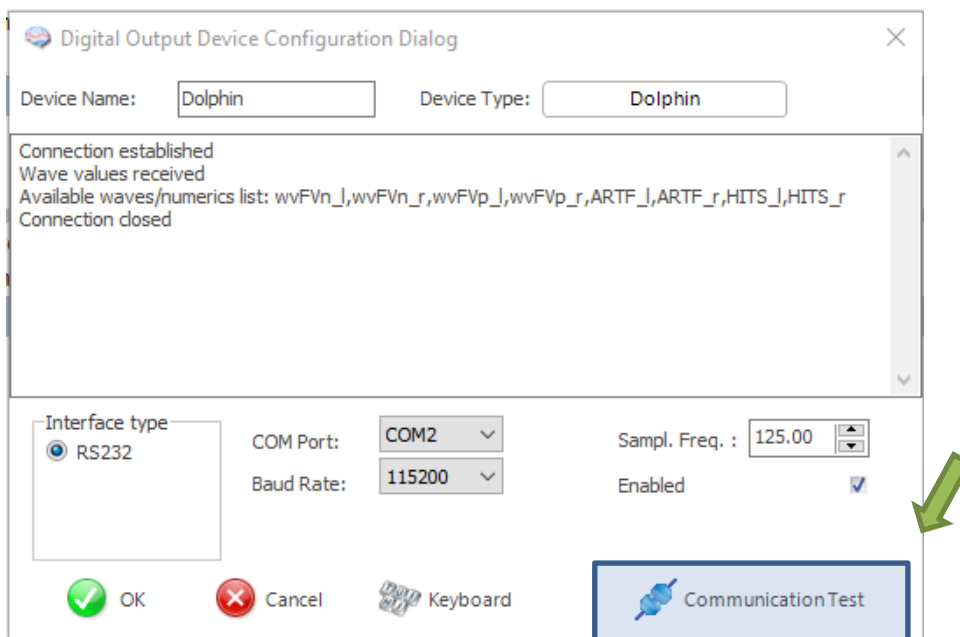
Digital Output Device Configuration Dialog

Device Name: Dolphin

Device Type: Dolphin

Connection established
Wave values received
Available waves/numerics list: wvFVn_l,wvFVn_r,wvFVp_l,wvFVp_r,ARTF_l,ARTF_r,HITS_l,HITS_r
Connection closed

Interface type
RS232

COM Port: COM2
Baud Rate: 115200

Sampl. Freq. : 125.00
Enabled

OK
Cancel
Keyboard
Communication Test